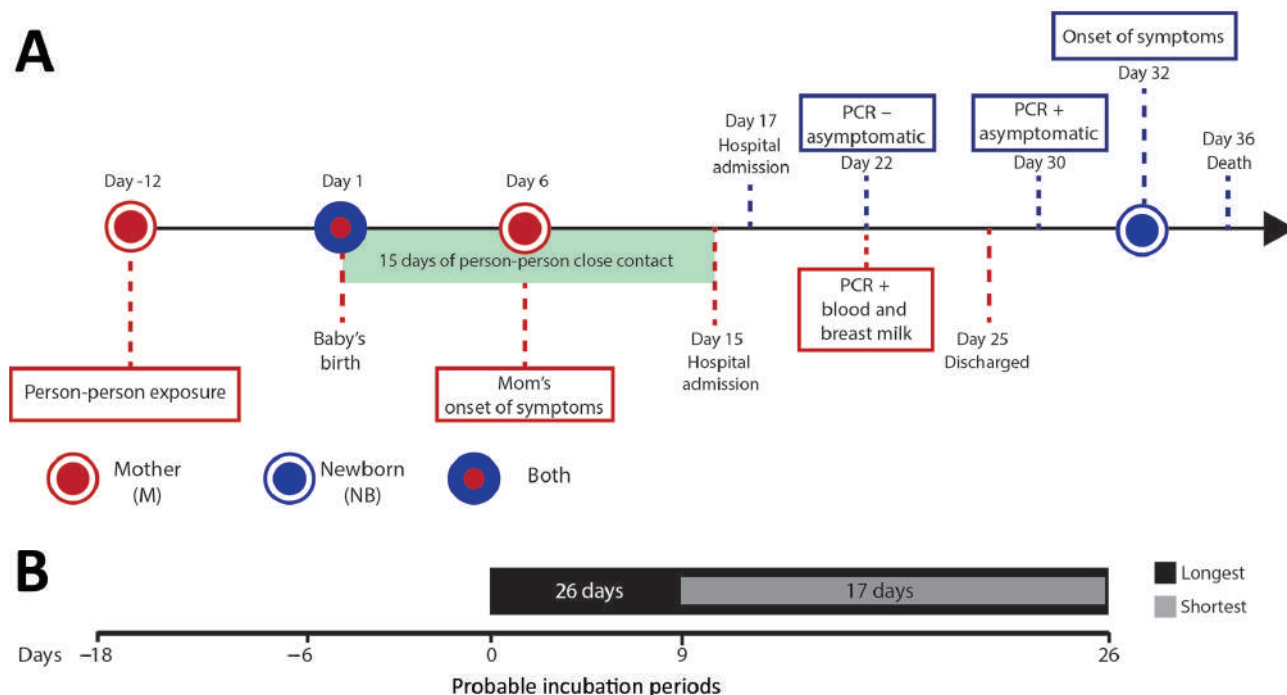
A

Onset of symptoms
Day 32

Day -12
Day 1
Day 6
Day 17
Hospital admission
PCR – asymptomatic
Day 22
PCR + asymptomatic
Day 30
Day 36
Death

15 days of person-person close contact

Baby's birth
Day 15
Hospital admission
PCR + blood and breast milk
Day 25
Discharged

Person-person exposure
Mom's onset of symptoms

Mother (M)
Newborn (NB)
Both

B

26 days
17 days
Longest
Shortest

Days –18 –6 0 9 26

Probable incubation periods